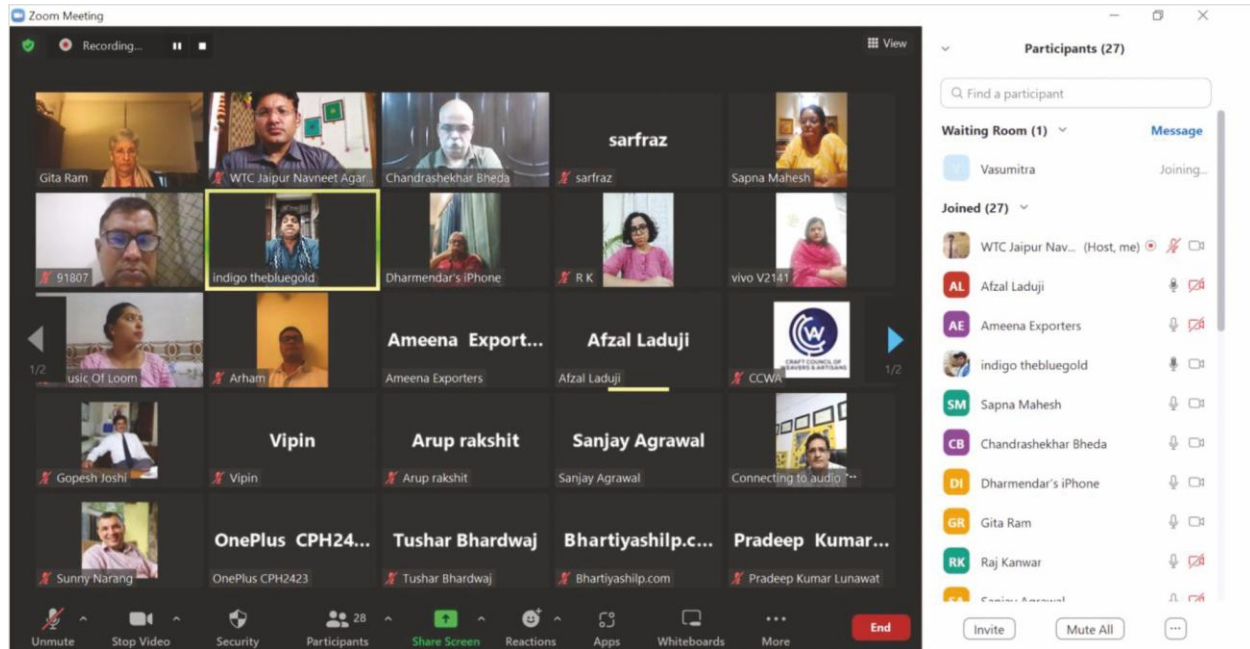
Zoom Meeting

Recording...

View

Gita Ram
WTC Jaipur Navneet Agar...
Chandrashekhar Bheda
sarfraz
sarfraz
Sapna Mahesh
91807
indigo thebluegold
Dharmendar's iPhone
R K
vivo V2141
1/2
usic Of Loom
Arham
Ameena Export...
Ameena Exporters
Afzal Laduji
Afzal Laduji
CRAFT COUNCIL OF WEAVERS & ARTISANS
CCWA
1/2
Gopesh Joshi
Vipin
Vipin
Arup rakshit
Arup rakshit
Sanjay Agrawal
Sanjay Agrawal
Connecting to audio
Sunny Narang
OnePlus CPH24...
OnePlus CPH2423
Tushar Bhardwaj
Tushar Bhardwaj
Bhartiyashilp.c...
Bhartiyashilp.com
Pradeep Kumar...
Pradeep Kumar Lunawat

Unmute
Stop Video
Security
28
Participants
Share Screen
Reactions
Apps
Whiteboards
More
End

Participants (27)

Find a participant

Waiting Room (1)
Message
Vasumitra
Joining...

Joined (27)
WTC Jaipur Nav... (Host, me)
AL Afzal Laduji
AE Ameena Exporters
indigo thebluegold
SM Sapna Mahesh
CB Chandrashekhar Bheda
DI Dharmendar's iPhone
GR Gita Ram
RK Raj Kanwar
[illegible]

Invite
Mute All